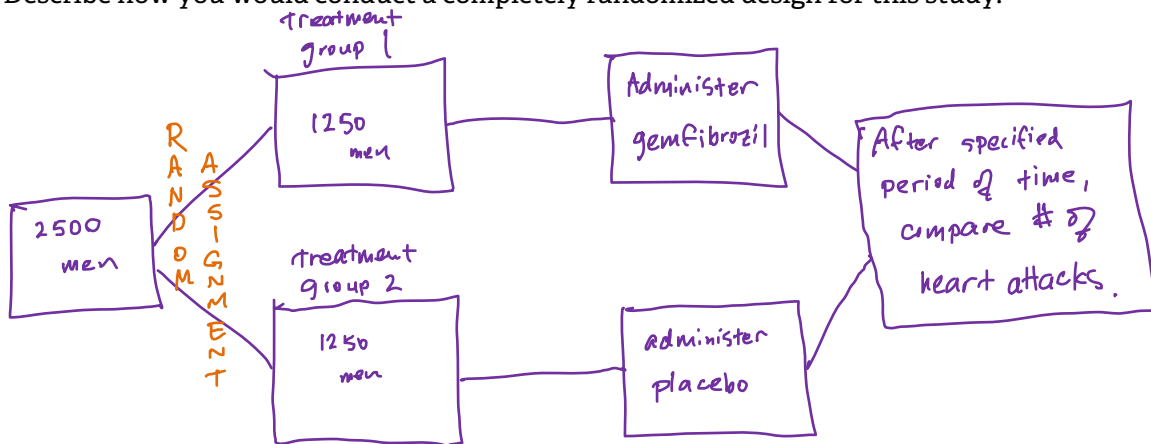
Describe how you would conduct a completely randomized design for this study.

treatment group 1

1250 men

Administer gemfibrozil

After specified period of time, compare # of heart attacks.

2500 men

RANDOM ASSIGNMENT

treatment group 2

1250 men

administer placebo